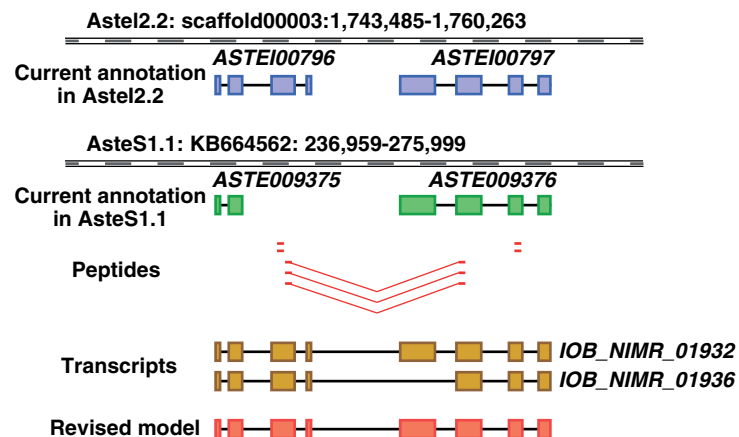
AsteI2.2: scaffold00003:1,743,485-1,760,263

Current annotation in AsteI2.2

ASTEI00796

ASTEI00797

AsteS1.1: KB664562: 236,959-275,999

Current annotation in AsteS1.1

ASTE009375

ASTE009376

Peptides

Transcripts

IOB_NIMR_01932

IOB_NIMR_01936

Revised model